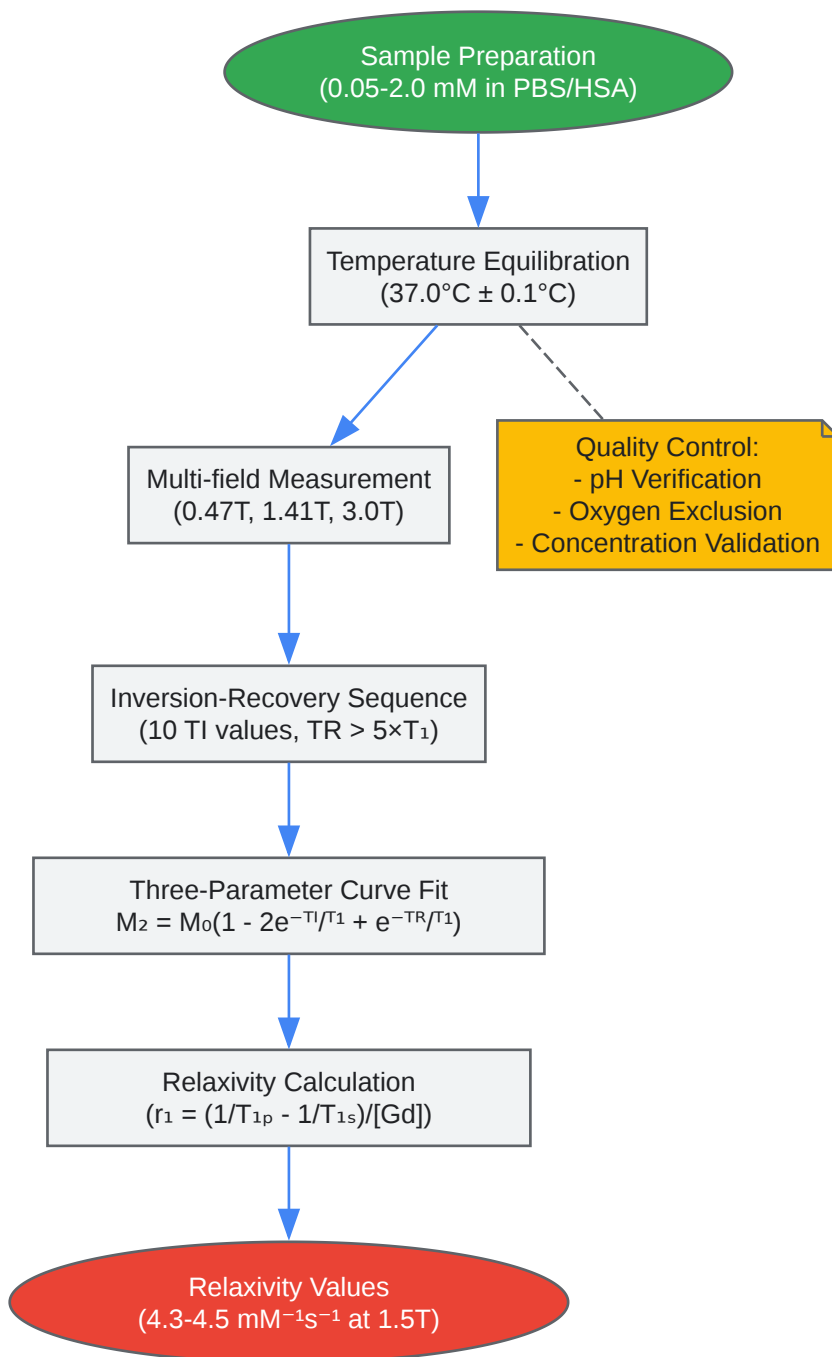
Sample Preparation
(0.05-2.0 mM in PBS/HSA)

Temperature Equilibration
(37.0°C ± 0.1°C)

Multi-field Measurement
(0.47T, 1.41T, 3.0T)

Quality Control:
- pH Verification
- Oxygen Exclusion
- Concentration Validation

Inversion-Recovery Sequence
(10 TI values, TR > 5×$T_1$)

Three-Parameter Curve Fit
$M_z = M_0(1 - 2e^{-TI/T_1} + e^{-TR/T_1})$

Relaxivity Calculation
($r_1 = (1/T_{1p} - 1/T_{1s})/[Gd]$)

Relaxivity Values
(4.3-4.5 $mM^{-1}s^{-1}$ at 1.5T)